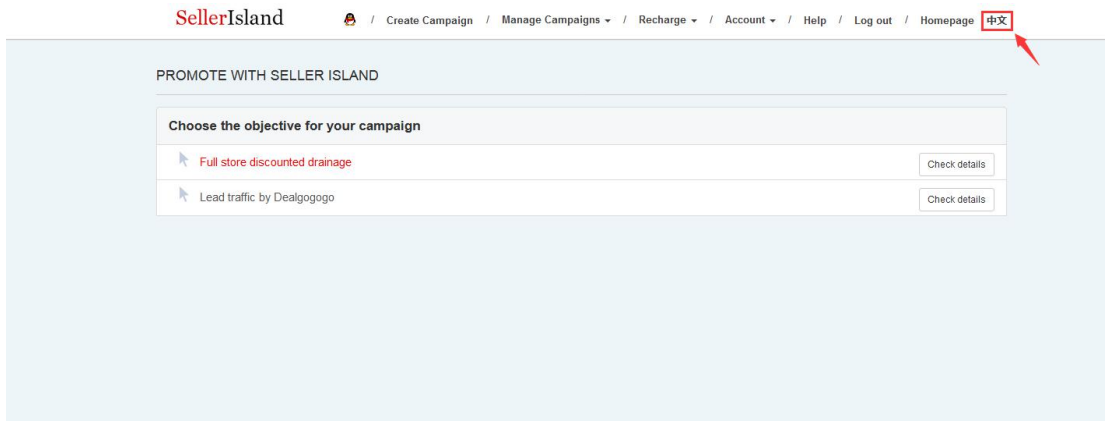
SellerIsland / Create Campaign / Manage Campaigns ▾ / Recharge ▾ / Account ▾ / Help / Log out / Homepage 中文

PROMOTE WITH SELLER ISLAND

Choose the objective for your campaign

Full store discounted drainage
Check details

Lead traffic by Dealgogogo
Check details